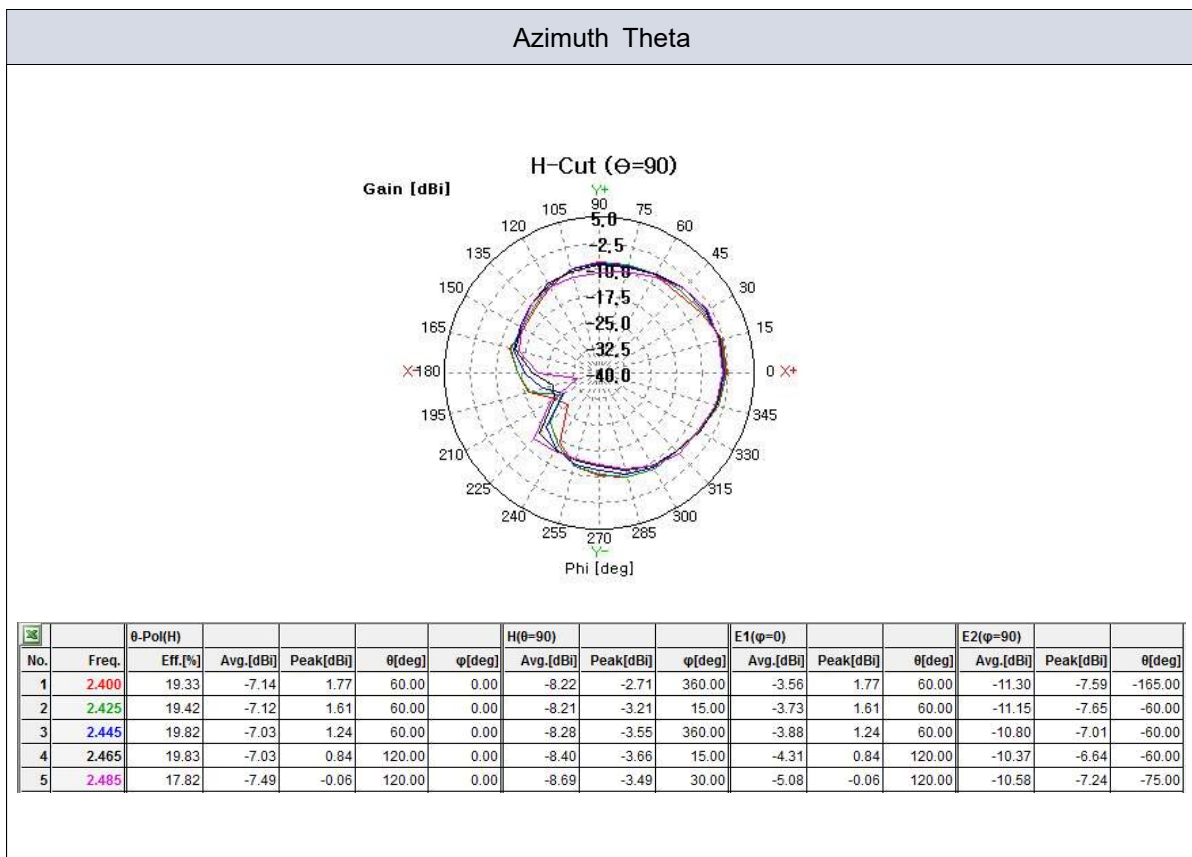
Azimuth Theta

H-Cut (Θ=90)

Gain [dBi]

Y+
90
105
75
120
60
135
45
150
30
165
15
X-180
0 X+
195
345
210
330
225
315
240
300
255
285
270
Y-

5.0
-2.5
-10.0
-17.5
-25.0
-32.5
-40.0

Phi [deg]

| | | θ-Pol(H) | | | | | H(θ=90) | | | E1(φ=0) | | | E2(φ=90) | | |
|---|---|---|---|---|---|---|---|---|---|---|---|---|---|---|---|
| No. | Freq. | Eff.[%] | Avg.[dBi] | Peak[dBi] | θ[deg] | φ[deg] | Avg.[dBi] | Peak[dBi] | φ[deg] | Avg.[dBi] | Peak[dBi] | θ[deg] | Avg.[dBi] | Peak[dBi] | θ[deg] |
| 1 | 2.400 | 19.33 | -7.14 | 1.77 | 60.00 | 0.00 | -8.22 | -2.71 | 360.00 | -3.56 | 1.77 | 60.00 | -11.30 | -7.59 | -165.00 |
| 2 | 2.425 | 19.42 | -7.12 | 1.61 | 60.00 | 0.00 | -8.21 | -3.21 | 15.00 | -3.73 | 1.61 | 60.00 | -11.15 | -7.65 | -60.00 |
| 3 | 2.445 | 19.82 | -7.03 | 1.24 | 60.00 | 0.00 | -8.28 | -3.55 | 360.00 | -3.88 | 1.24 | 60.00 | -10.80 | -7.01 | -60.00 |
| 4 | 2.465 | 19.83 | -7.03 | 0.84 | 120.00 | 0.00 | -8.40 | -3.66 | 15.00 | -4.31 | 0.84 | 120.00 | -10.37 | -6.64 | -60.00 |
| 5 | 2.485 | 17.82 | -7.49 | -0.06 | 120.00 | 0.00 | -8.69 | -3.49 | 30.00 | -5.08 | -0.06 | 120.00 | -10.58 | -7.24 | -75.00 |